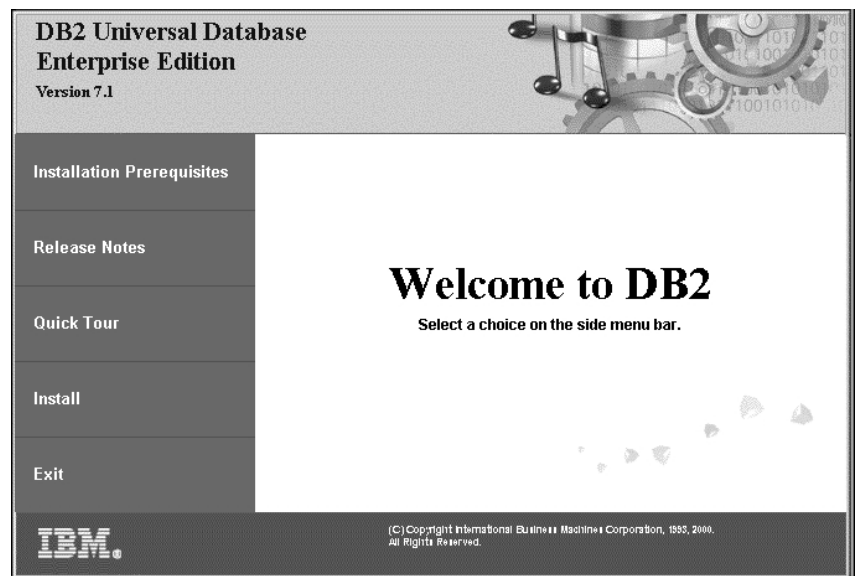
DB2 Universal Database
Enterprise Edition
Version 7.1

Installation Prerequisites

Release Notes

Quick Tour

Install

Exit

Welcome to DB2

Select a choice on the side menu bar.

IBM.

(C) Copyright International Business Machines Corporation, 1993, 2000.
All Rights Reserved.